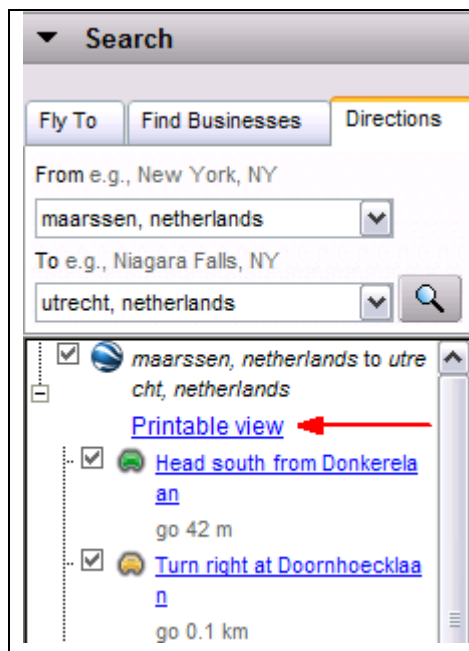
Search

Fly To | Find Businesses | Directions

From e.g., New York, NY

maarssen, netherlands

To e.g., Niagara Falls, NY

utrecht, netherlands

maarssen, netherlands to utrecht, netherlands

Printable view

Head south from Donkerelaan

go 42 m

Turn right at Doornhoecklaan

go 0.1 km